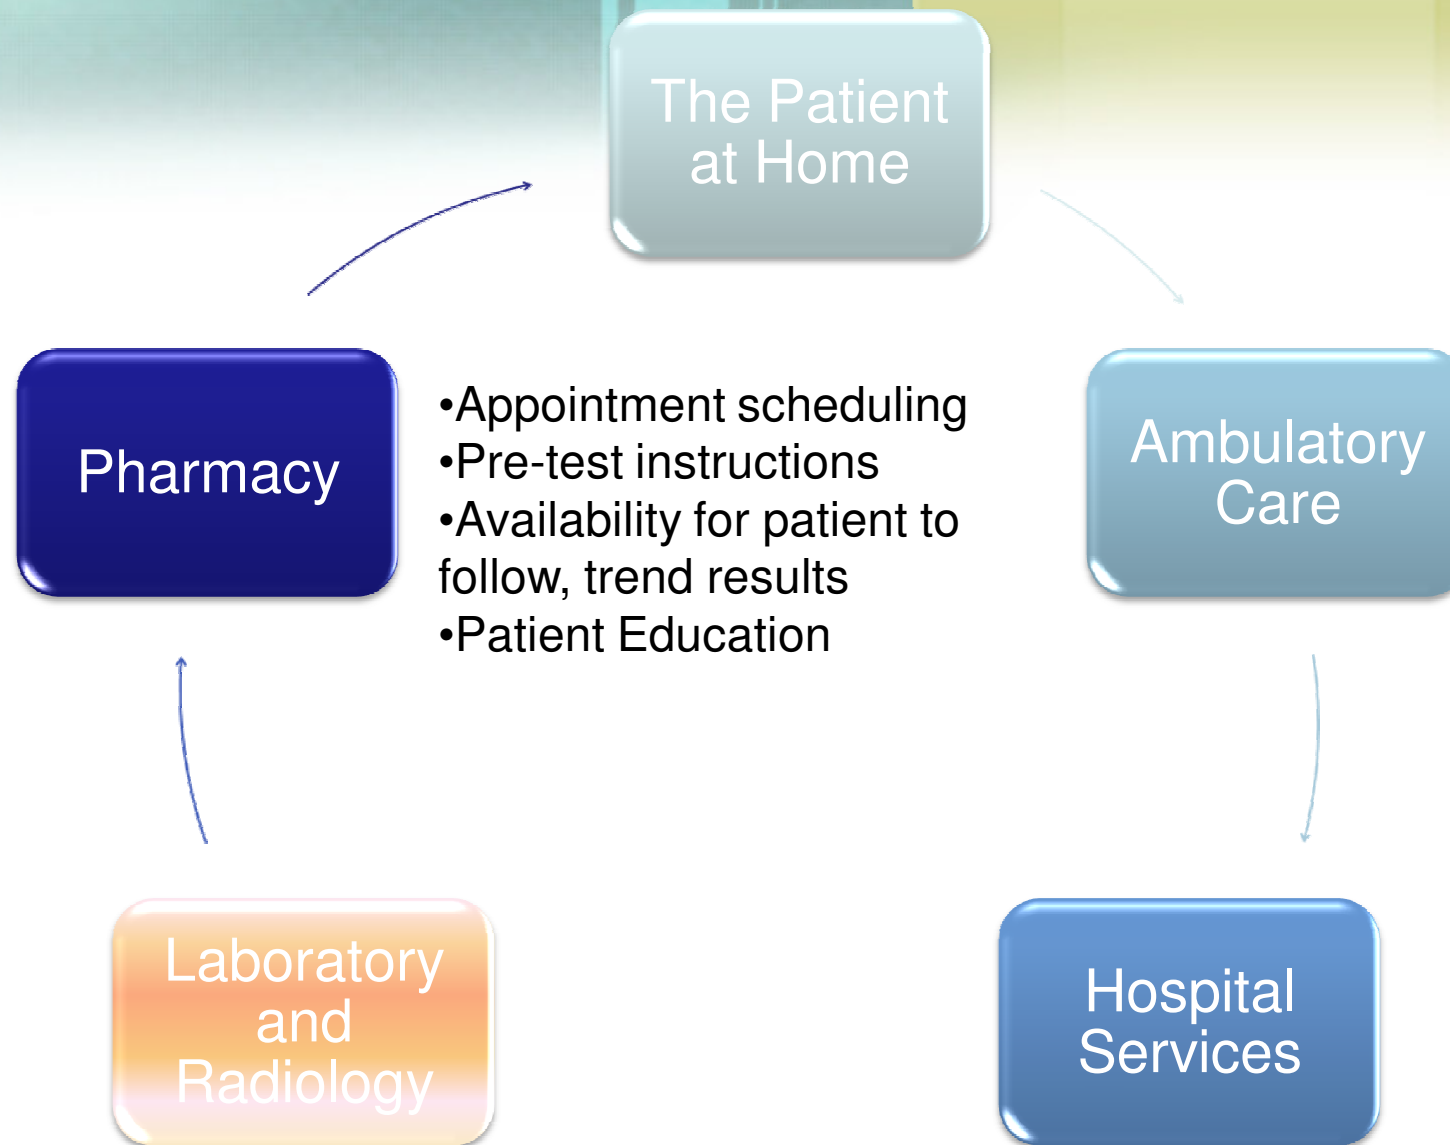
The Patient at Home

Ambulatory Care

Hospital Services

Laboratory and Radiology

Pharmacy

•Appointment scheduling
•Pre-test instructions
•Availability for patient to follow, trend results
•Patient Education